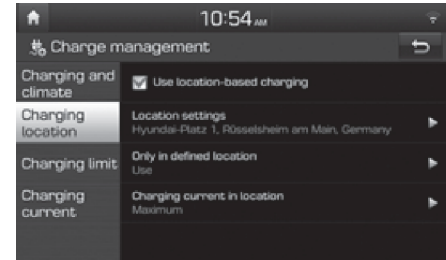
10:54 AM

Charge management

Charging and climate

Charging location

Charging limit

Charging current

Use location-based charging

Location settings
Hyundai-Platz 1, Rüsselsheim am Main, Germany

Only in defined location
Use

Charging current in location
Maximum